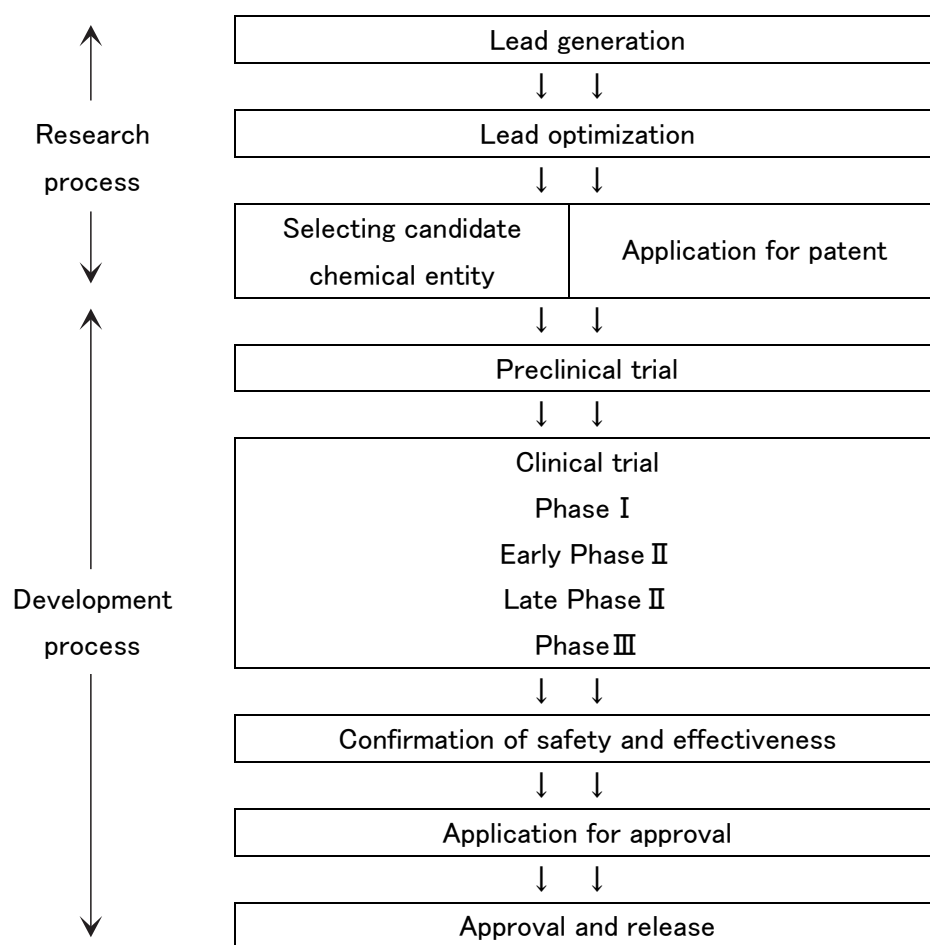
Research process

Development process

Lead generation

Lead optimization

Selecting candidate chemical entity

Application for patent

Preclinical trial

Clinical trial
Phase Ⅰ
Early Phase Ⅱ
Late Phase Ⅱ
Phase Ⅲ

Confirmation of safety and effectiveness

Application for approval

Approval and release